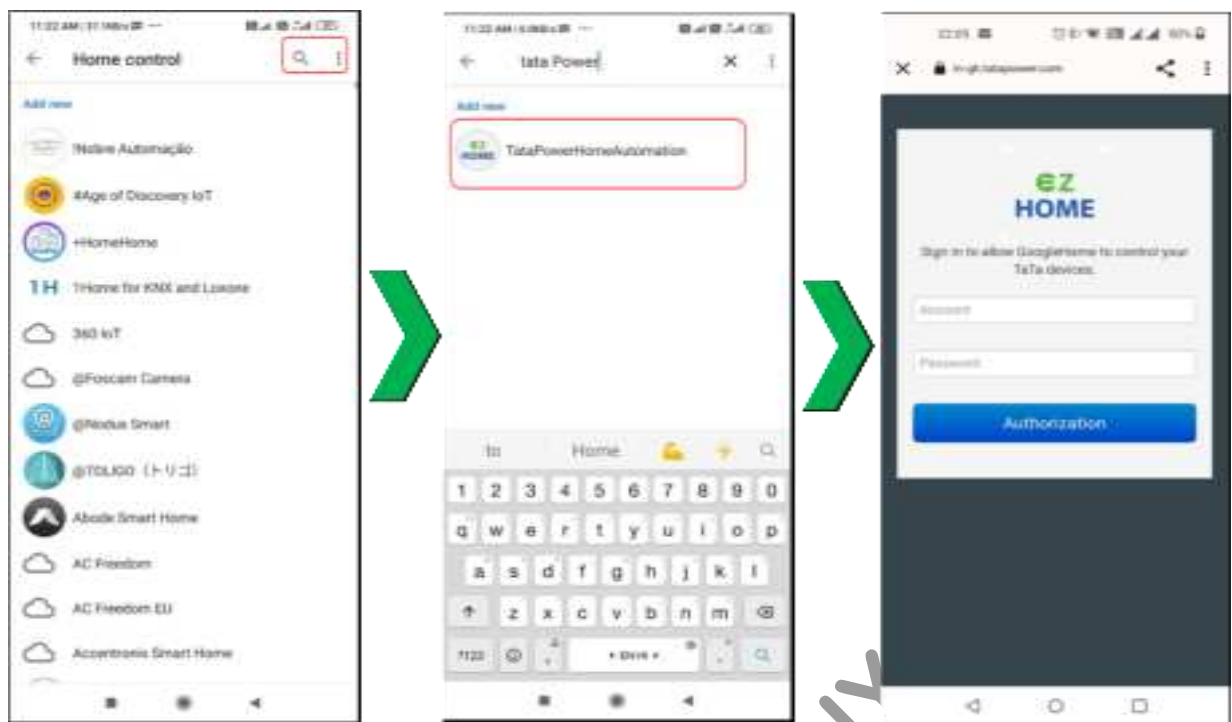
11:22 AM | 31.1KB/s

Home control

Add new

!Nolive Automação

#Age of Discovery IoT

+HomeHome

1H 1Home for KNX and Loxone

360 IoT

@Foscam Camera

@Nodus Smart

@TOLIGO (トリゴ)

Abode Smart Home

AC Freedom

AC Freedom EU

Accentronic Smart Home

11:22 AM

tata Power

Add new

EZ HOME TataPowerHomeAutomation

to Home

1 2 3 4 5 6 7 8 9 0

q w e r t y u i o p

a s d f g h j k l

z x c v b n m

?123

English

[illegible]

in-gh.tatapower.com

ez HOME

Sign in to allow GoogleHome to control your TaTa devices.

Account

Password

Authorization